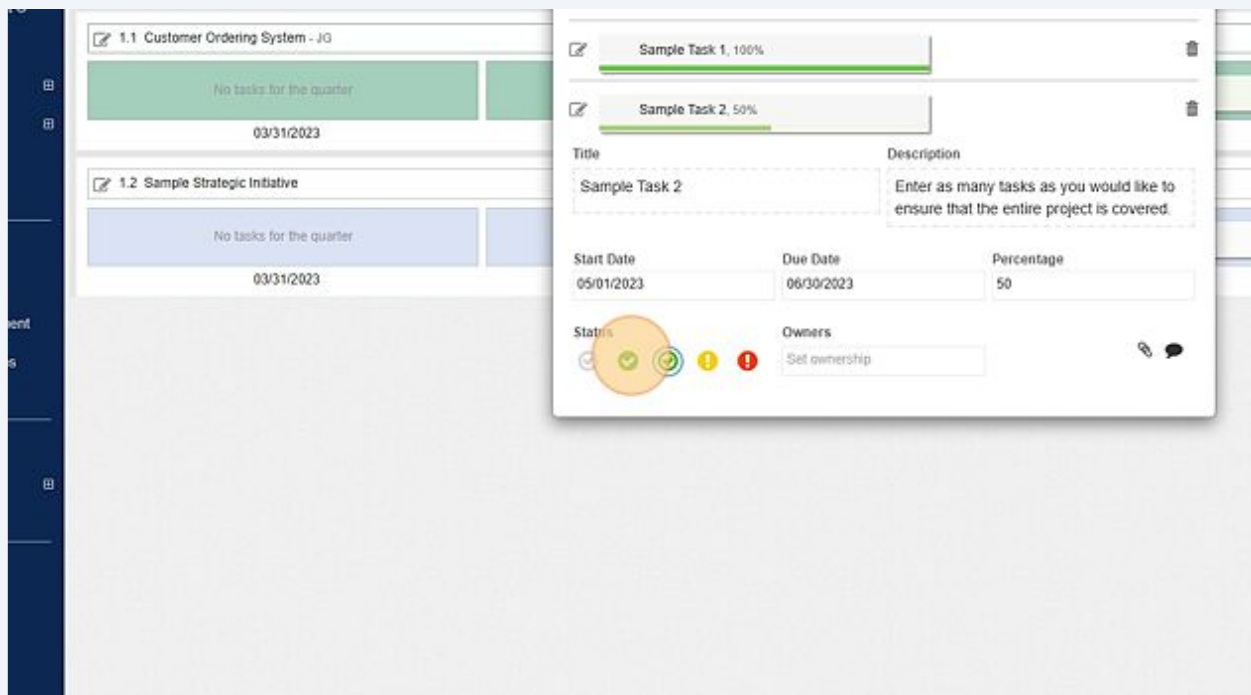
1.1 Customer Ordering System - JG

No tasks for the quarter

03/31/2023

1.2 Sample Strategic Initiative

No tasks for the quarter

03/31/2023

ent

s

Sample Task 1, 100%

Sample Task 2, 50%

Title

Sample Task 2

Description

Enter as many tasks as you would like to ensure that the entire project is covered.

Start Date

05/01/2023

Due Date

06/30/2023

Percentage

50

Status

Owners

Set ownership